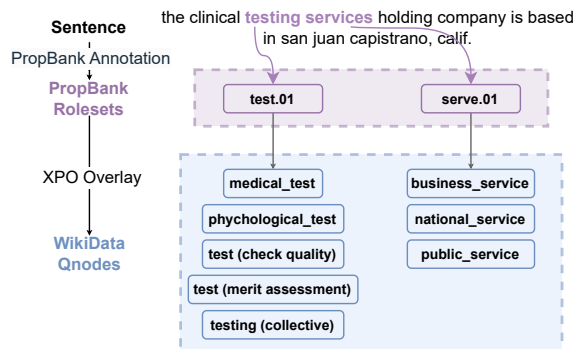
Sentence

PropBank Annotation

PropBank Rolesets

XPO Overlay

WikiData Qnodes

the clinical testing services holding company is based in san juan capistrano, calif.

test.01

serve.01

medical_test

phychological_test

test (check quality)

test (merit assessment)

testing (collective)

business_service

national_service

public_service